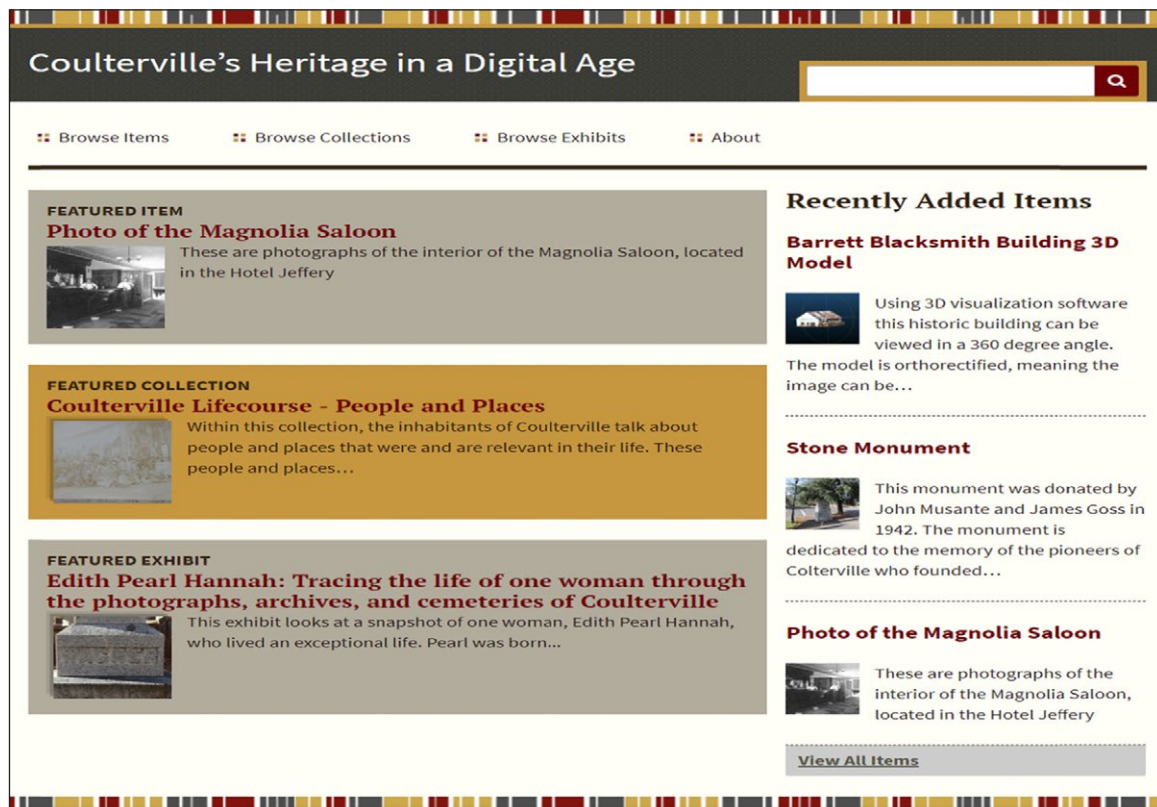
Coulterville's Heritage in a Digital Age

Browse Items
Browse Collections
Browse Exhibits
About

FEATURED ITEM
Photo of the Magnolia Saloon
These are photographs of the interior of the Magnolia Saloon, located in the Hotel Jeffery

FEATURED COLLECTION
Coulterville Lifecourse - People and Places
Within this collection, the inhabitants of Coulterville talk about people and places that were and are relevant in their life. These people and places...

FEATURED EXHIBIT
Edith Pearl Hannah: Tracing the life of one woman through the photographs, archives, and cemeteries of Coulterville
This exhibit looks at a snapshot of one woman, Edith Pearl Hannah, who lived an exceptional life. Pearl was born...

Recently Added Items

Barrett Blacksmith Building 3D Model
Using 3D visualization software this historic building can be viewed in a 360 degree angle. The model is orthorectified, meaning the image can be...

Stone Monument
This monument was donated by John Musante and James Goss in 1942. The monument is dedicated to the memory of the pioneers of Colterville who founded...

Photo of the Magnolia Saloon
These are photographs of the interior of the Magnolia Saloon, located in the Hotel Jeffery

View All Items